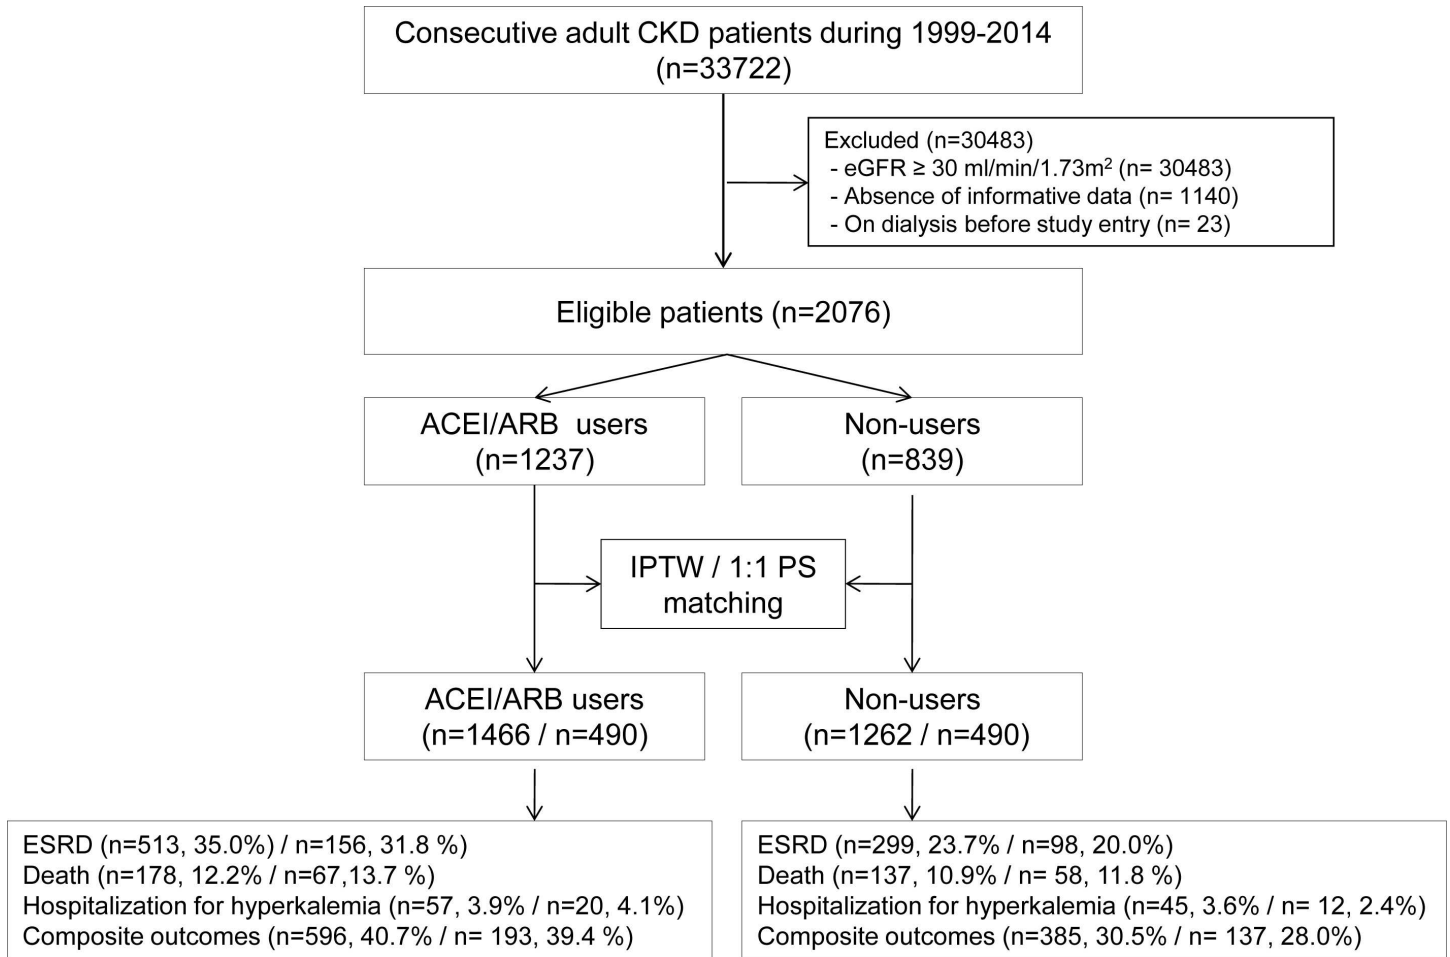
Consecutive adult CKD patients during 1999-2014 (n=33722)

Excluded (n=30483)
- eGFR ≥ 30 ml/min/1.73m$^2$ (n= 30483)
- Absence of informative data (n= 1140)
- On dialysis before study entry (n= 23)

Eligible patients (n=2076)

ACEI/ARB users (n=1237)

Non-users (n=839)

IPTW / 1:1 PS matching

ACEI/ARB users (n=1466 / n=490)

Non-users (n=1262 / n=490)

ESRD (n=513, 35.0%) / n=156, 31.8 %)
Death (n=178, 12.2% / n=67,13.7 %)
Hospitalization for hyperkalemia (n=57, 3.9% / n=20, 4.1%)
Composite outcomes (n=596, 40.7% / n= 193, 39.4 %)

ESRD (n=299, 23.7% / n=98, 20.0%)
Death (n=137, 10.9% / n= 58, 11.8 %)
Hospitalization for hyperkalemia (n=45, 3.6% / n= 12, 2.4%)
Composite outcomes (n=385, 30.5% / n= 137, 28.0%)